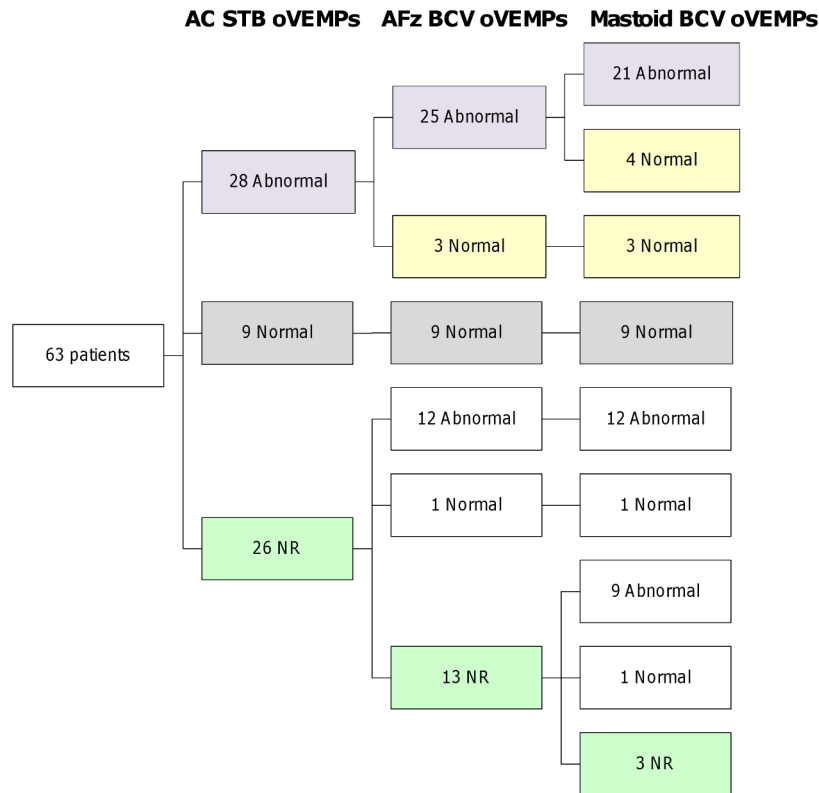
AC STB oVEMPs AFz BCV oVEMPs Mastoid BCV oVEMPs

63 patients

28 Abnormal

25 Abnormal

21 Abnormal

4 Normal

3 Normal

3 Normal

9 Normal

9 Normal

9 Normal

26 NR

12 Abnormal

12 Abnormal

1 Normal

1 Normal

13 NR

9 Abnormal

1 Normal

3 NR